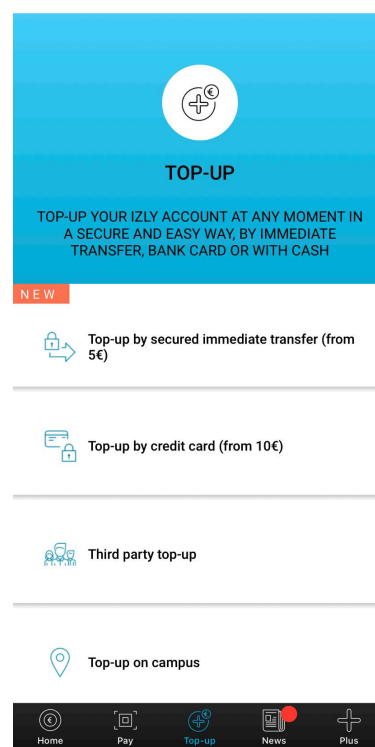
TOP-UP

TOP-UP YOUR IZLY ACCOUNT AT ANY MOMENT IN A SECURE AND EASY WAY, BY IMMEDIATE TRANSFER, BANK CARD OR WITH CASH

NEW

Top-up by secured immediate transfer (from 5€)

Top-up by credit card (from 10€)

Third party top-up

Top-up on campus

Home Pay Top-up News Plus